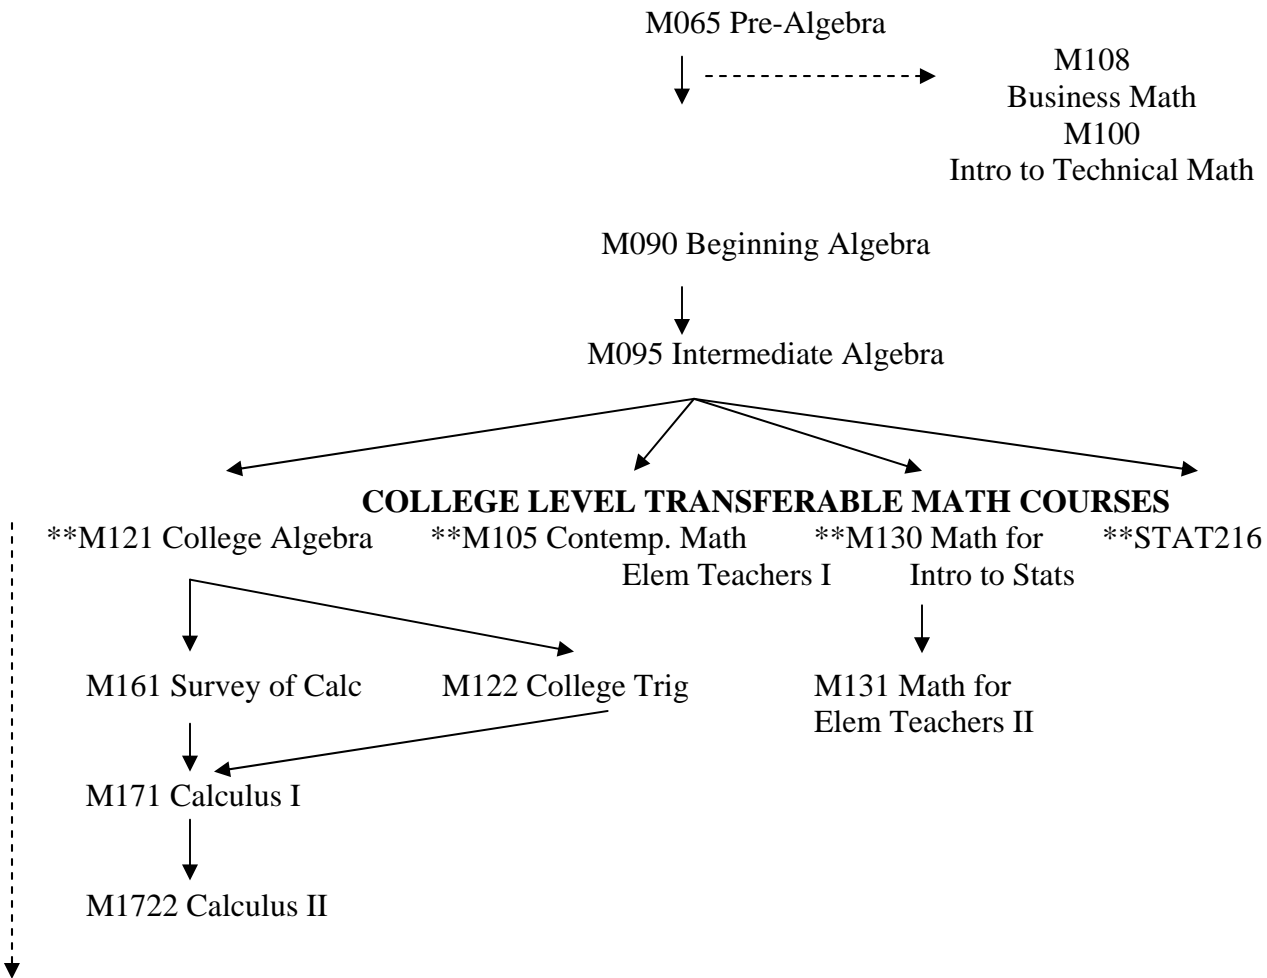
M065 Pre-Algebra

M108
Business Math
M100
Intro to Technical Math

M090 Beginning Algebra

M095 Intermediate Algebra

**COLLEGE LEVEL TRANSFERABLE MATH COURSES**

**M121 College Algebra

**M105 Contemp. Math

**M130 Math for Elem Teachers I

**STAT216 Intro to Stats

M161 Survey of Calc

M122 College Trig

M131 Math for Elem Teachers II

M171 Calculus I

M1722 Calculus II